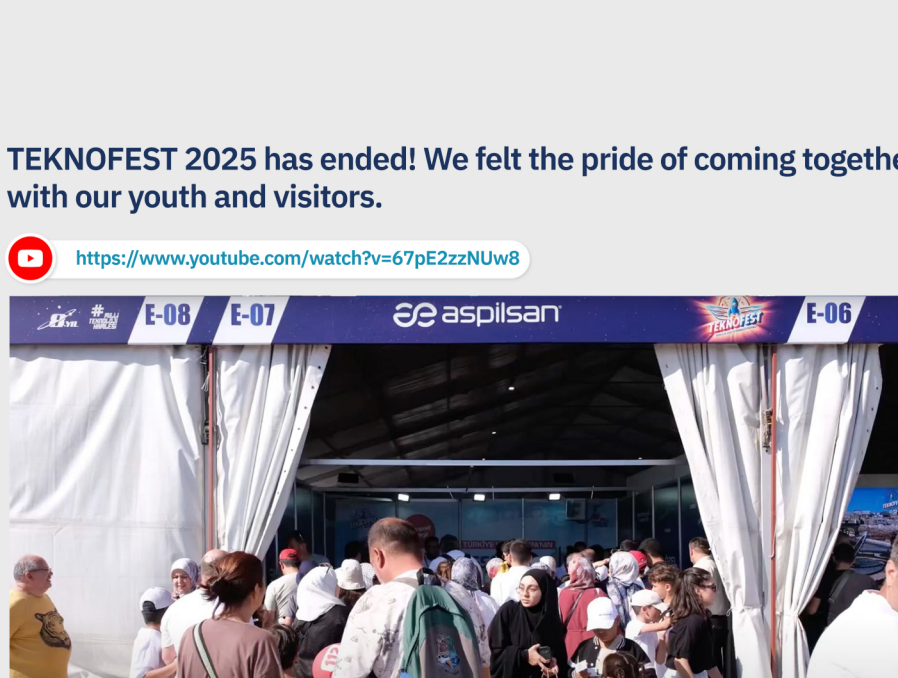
TEKNOFEST 2025 has ended! We felt the pride of coming togethe
with our youth and visitors.

https://www.youtube.com/watch?v=67pE2zzNUw8

8. YIL #MİLLİ TEKNOLOJİ HAMLESİ E-08 E-07 aspilsan TEKNOFEST E-06